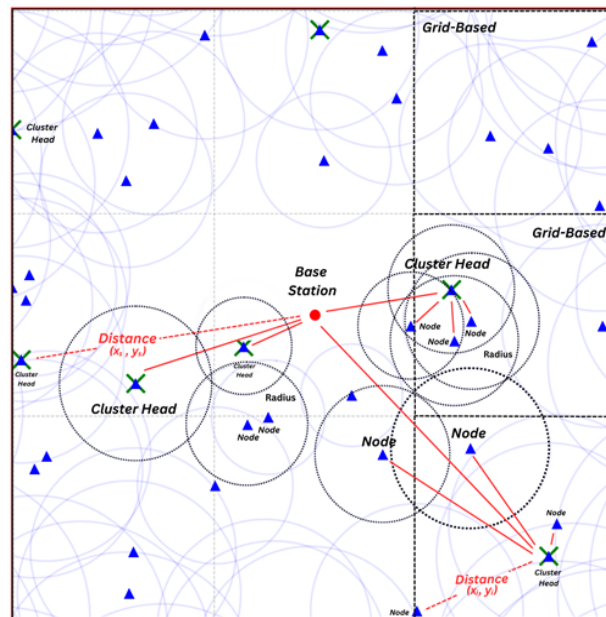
Grid-Based

Cluster Head

Grid-Based

Base Station

Cluster Head

Node

Node

Node

Radius

Distance $(x_i, y_i)$

Cluster Head

Cluster Head

Cluster Head

Radius

Node

Node

Node

Node

Node

Cluster Head

Distance $(x_i, y_i)$

Node